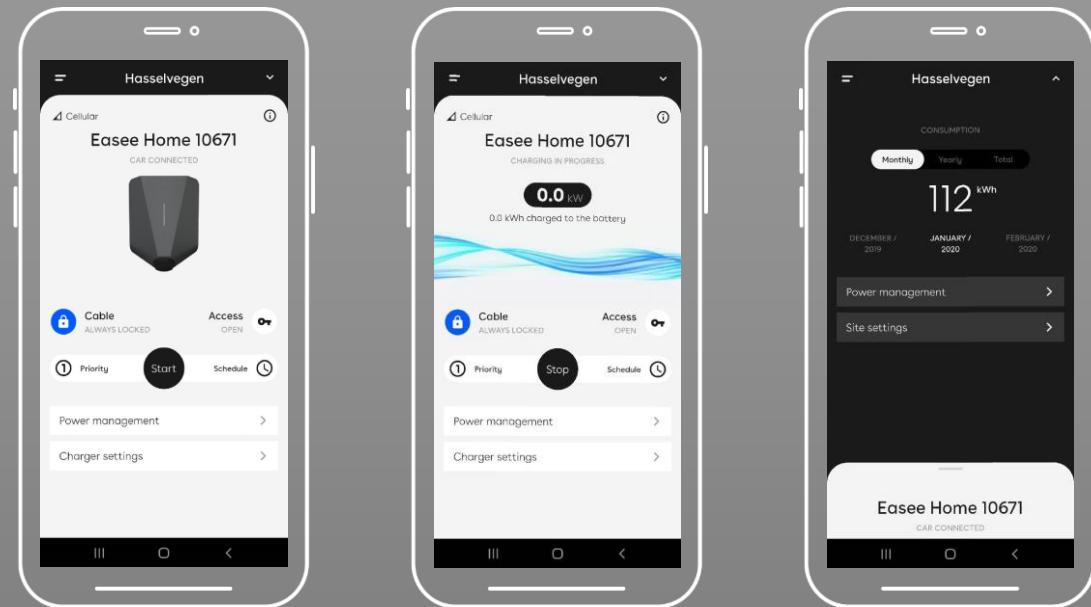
Hasselvegen

Cellular

Easee Home 10671

CAR CONNECTED

Cable
ALWAYS LOCKED

Access
OPEN

Priority

Start

Schedule

Power management

Charger settings

Hasselvegen

Cellular

Easee Home 10671

CHARGING IN PROGRESS

0.0 kW

0.0 kWh charged to the battery

Cable
ALWAYS LOCKED

Access
OPEN

Priority

Stop

Schedule

Power management

Charger settings

Hasselvegen

CONSUMPTION

Monthly Yearly Total

112 kWh

DECEMBER / 2019

JANUARY / 2020

FEBRUARY / 2020

Power management

Site settings

Easee Home 10671

CAR CONNECTED